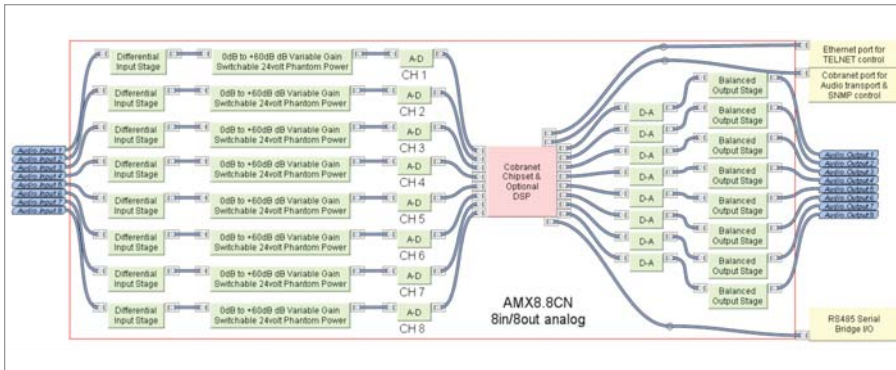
Audio Input 1
Audio Input 2
Audio Input 3
Audio Input 4
Audio Input 5
Audio Input 6
Audio Input 7
Audio Input 8

Differential Input Stage
0dB to +60dB dB Variable Gain Switchable 24volt Phantom Power
A-D
CH 1

Differential Input Stage
0dB to +60dB dB Variable Gain Switchable 24volt Phantom Power
A-D
CH 2

Differential Input Stage
0dB to +60dB dB Variable Gain Switchable 24volt Phantom Power
A-D
CH 3

Differential Input Stage
0dB to +60dB dB Variable Gain Switchable 24volt Phantom Power
A-D
CH 4

Differential Input Stage
0dB to +60dB dB Variable Gain Switchable 24volt Phantom Power
A-D
CH 5

Differential Input Stage
0dB to +60dB dB Variable Gain Switchable 24volt Phantom Power
A-D
CH 6

Differential Input Stage
0dB to +60dB dB Variable Gain Switchable 24volt Phantom Power
A-D
CH 7

Differential Input Stage
0dB to +60dB dB Variable Gain Switchable 24volt Phantom Power
A-D
CH 8

Cobranet Chipset & Optional DSP

D-A
Balanced Output Stage
D-A
Balanced Output Stage
D-A
Balanced Output Stage
D-A
Balanced Output Stage
D-A
Balanced Output Stage
D-A
Balanced Output Stage
D-A
Balanced Output Stage
D-A
Balanced Output Stage

Ethernet port for TELNET control
Cobranet port for Audio transport & SNMP control

Audio Output 1
Audio Output 2
Audio Output 3
Audio Output 4
Audio Output 5
Audio Output 6
Audio Output 7
Audio Output 8

AMX8.8CN
8in/8out analog

RS485 Serial Bridge I/O